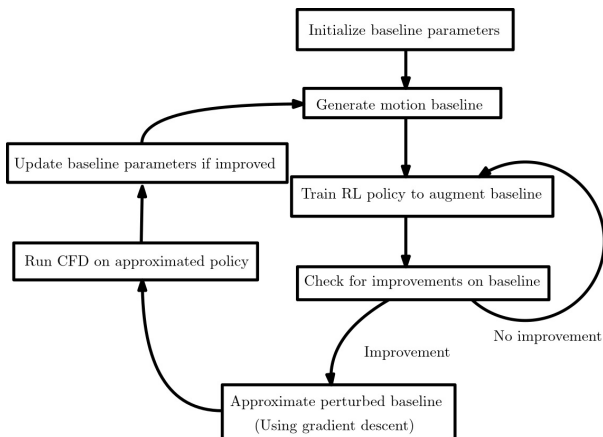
Initialize baseline parameters

Generate motion baseline

Update baseline parameters if improved

Train RL policy to augment baseline

Run CFD on approximated policy

Check for improvements on baseline

No improvement

Improvement

Approximate perturbed baseline
(Using gradient descent)